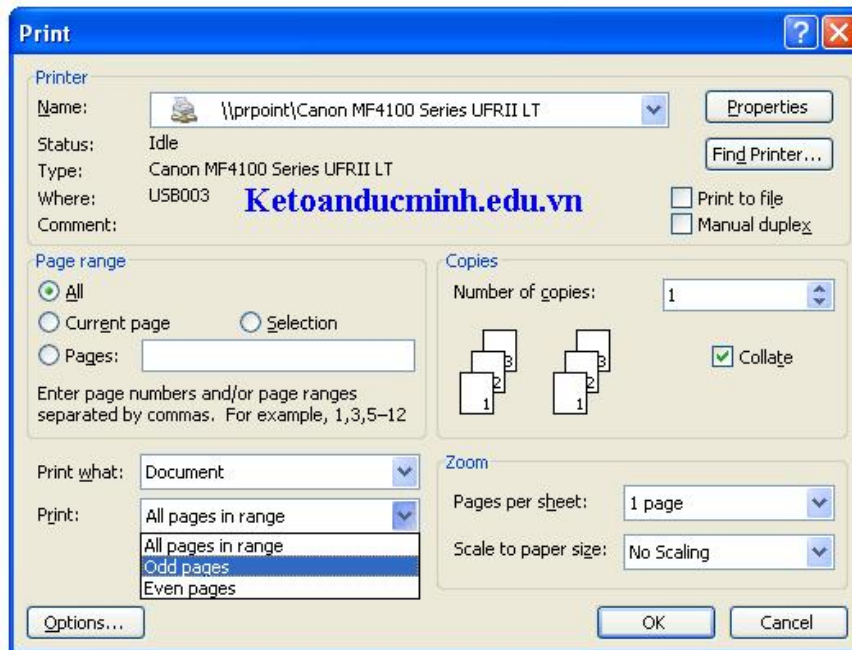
Print

?

Printer

Name: \\prpoint\Canon MF4100 Series UFRII LT

Properties

Status: Idle

Type: Canon MF4100 Series UFRII LT

Find Printer...

Where: USB003

Ketoanducminh.edu.vn

Comment:

Print to file

Manual duplex

Page range

All

Current page

Selection

Pages:

Enter page numbers and/or page ranges separated by commas. For example, 1,3,5–12

Copies

Number of copies: 1

3 2 1

3 2 1

Collate

Print what: Document

Print: All pages in range

All pages in range

Odd pages

Even pages

Zoom

Pages per sheet: 1 page

Scale to paper size: No Scaling

Options...

OK

Cancel